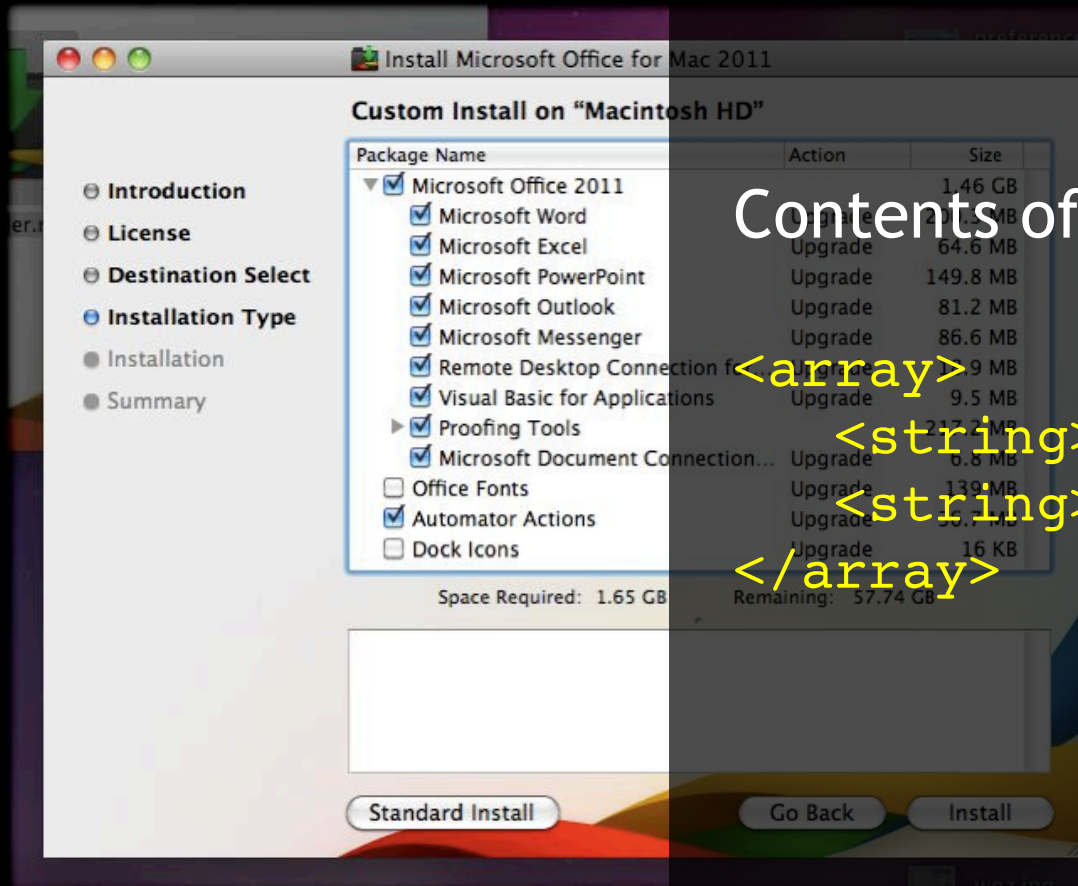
Install Microsoft Office for Mac 2011

Custom Install on "Macintosh HD"

Introduction
License
Destination Select
Installation Type
Installation
Summary

| Package Name | Action | Size |
|---|---|---|
| Microsoft Office 2011 | | 1.46 GB |
| Microsoft Word | Upgrade | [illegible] MB |
| Microsoft Excel | Upgrade | 64.6 MB |
| Microsoft PowerPoint | Upgrade | 149.8 MB |
| Microsoft Outlook | Upgrade | 81.2 MB |
| Microsoft Messenger | Upgrade | 86.6 MB |
| Remote Desktop Connection f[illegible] | Upgrade | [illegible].9 MB |
| Visual Basic for Applications | Upgrade | 9.5 MB |
| Proofing Tools | | 217.2 MB |
| Microsoft Document Connection... | Upgrade | 6.8 MB |
| Office Fonts | Upgrade | 139 MB |
| Automator Actions | Upgrade | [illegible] MB |
| Dock Icons | Upgrade | 16 KB |

Space Required: 1.65 GB Remaining: 57.74 GB

Standard Install
Go Back
Install

Contents of

<array>
<string>
<string>
</array>